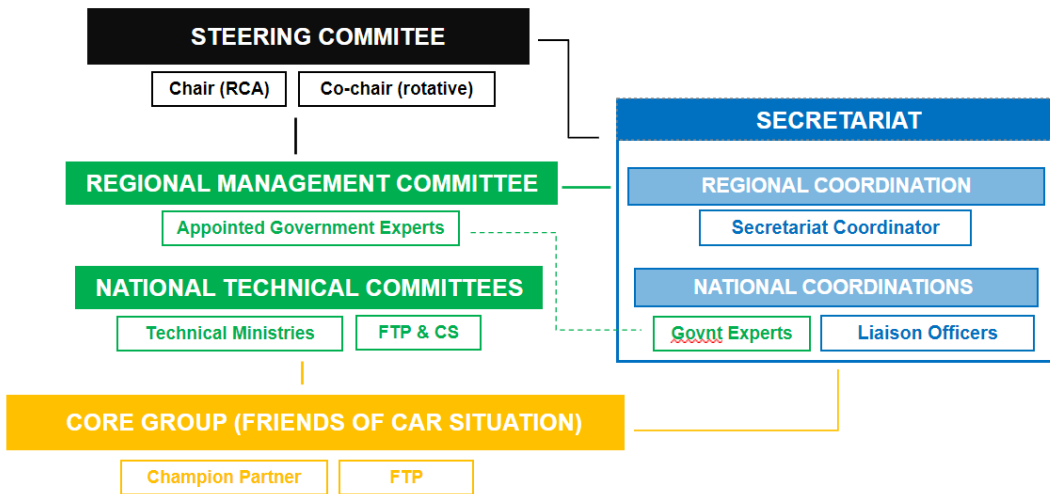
STEERING COMMITEE

Chair (RCA)

Co-chair (rotative)

REGIONAL MANAGEMENT COMMITTEE

Appointed Government Experts

NATIONAL TECHNICAL COMMITTEES

Technical Ministries

FTP & CS

CORE GROUP (FRIENDS OF CAR SITUATION)

Champion Partner

FTP

SECRETARIAT

REGIONAL COORDINATION

Secretariat Coordinator

NATIONAL COORDINATIONS

Govnt Experts

Liaison Officers